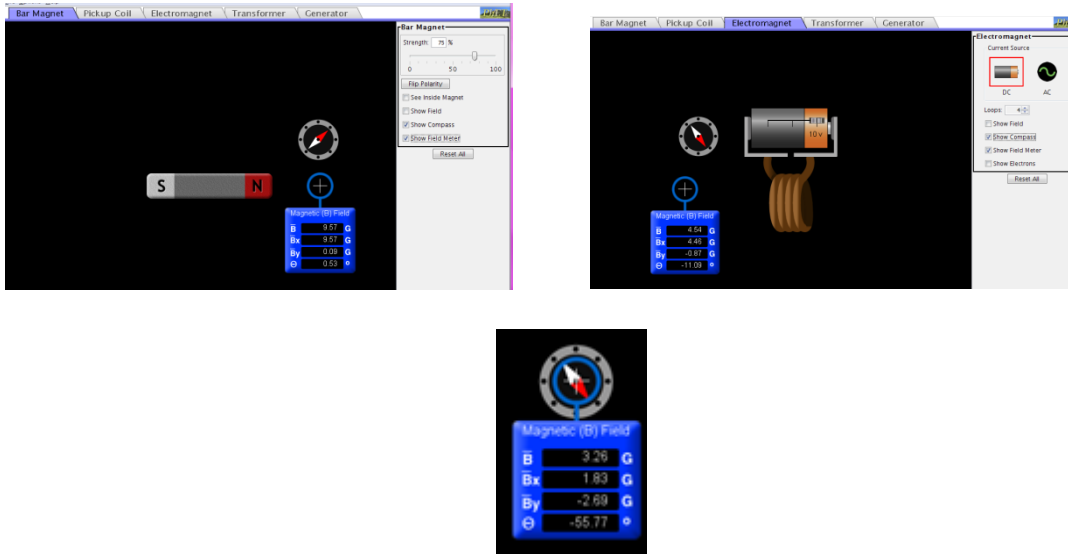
Bar Magnet | Pickup Coil | Electromagnet | Transformer | Generator

Bar Magnet

Strength: 75 %

0 50 100

Flip Polarity

See Inside Magnet

Show Field

Show Compass

Show Field Meter

Reset All

S N

Magnetic (B) Field

| | | |
|---|---|---|
| B | 9.57 | G |
| Bx | 9.57 | G |
| By | 0.09 | G |
| Θ | 0.53 | ° |

Bar Magnet | Pickup Coil | Electromagnet | Transformer | Generator

Electromagnet

Current Source

DC AC

Loops: 4

Show Field

Show Compass

Show Field Meter

Show Electrons

Reset All

10 V

Magnetic (B) Field

| | | |
|---|---|---|
| B | 4.54 | G |
| Bx | 4.46 | G |
| By | -0.87 | G |
| Θ | -11.09 | ° |

Magnetic (B) Field

| | | |
|---|---|---|
| B | 3.26 | G |
| Bx | 1.83 | G |
| By | -2.69 | G |
| Θ | -55.77 | ° |